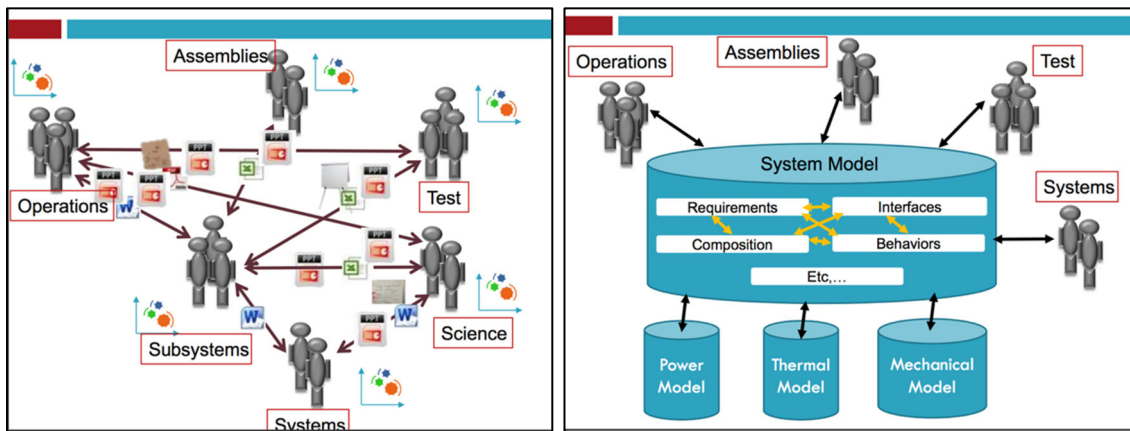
Assemblies
Operations
Test
Subsystems
Science
Systems
PPT
PPT
PPT
PPT
PPT
PPT
PPT
PPT

Operations
Assemblies
Test
System Model
Systems
Requirements
Interfaces
Composition
Behaviors
Etc,…
Power Model
Thermal Model
Mechanical Model